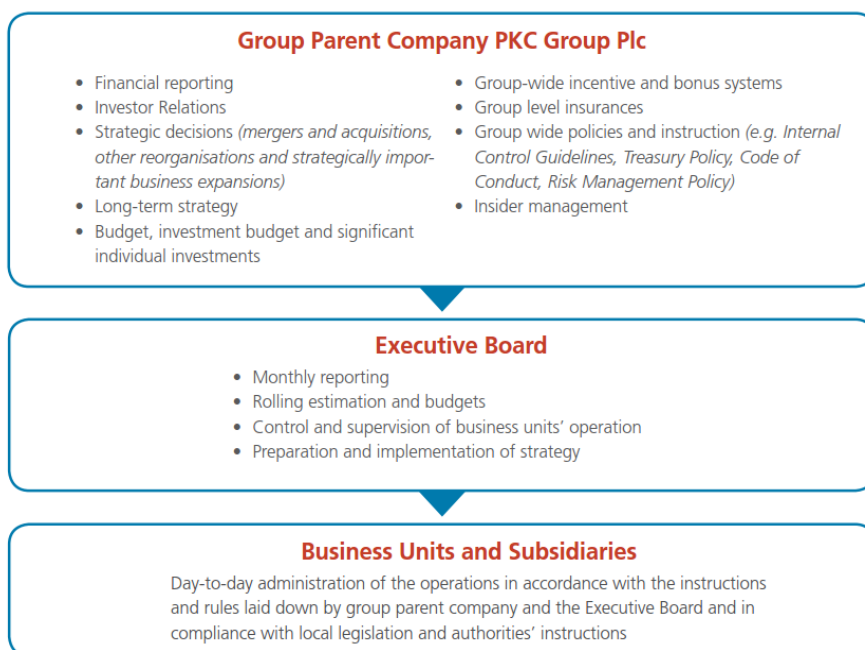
Group Parent Company PKC Group Plc

- Financial reporting
- Investor Relations
- Strategic decisions *(mergers and acquisitions, other reorganisations and strategically important business expansions)*
- Long-term strategy
- Budget, investment budget and significant individual investments

- Group-wide incentive and bonus systems
- Group level insurances
- Group wide policies and instruction *(e.g. Internal Control Guidelines, Treasury Policy, Code of Conduct, Risk Management Policy)*
- Insider management

Executive Board

- Monthly reporting
- Rolling estimation and budgets
- Control and supervision of business units' operation
- Preparation and implementation of strategy

Business Units and Subsidiaries

Day-to-day administration of the operations in accordance with the instructions and rules laid down by group parent company and the Executive Board and in compliance with local legislation and authorities' instructions